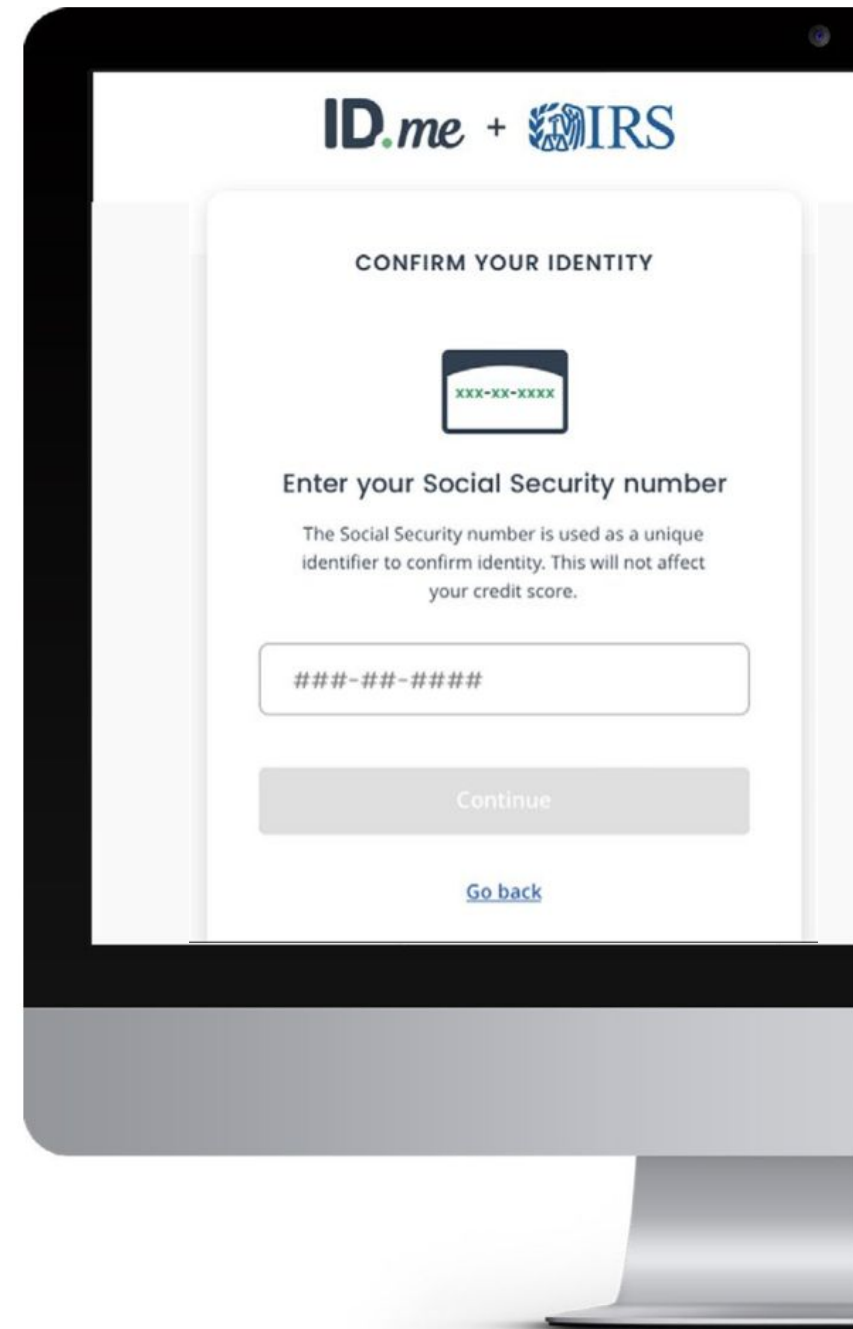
ID.me + IRS

CONFIRM YOUR IDENTITY

xxx-xx-xxxx

Enter your Social Security number

The Social Security number is used as a unique identifier to confirm identity. This will not affect your credit score.

###-##-####

Continue

Go back